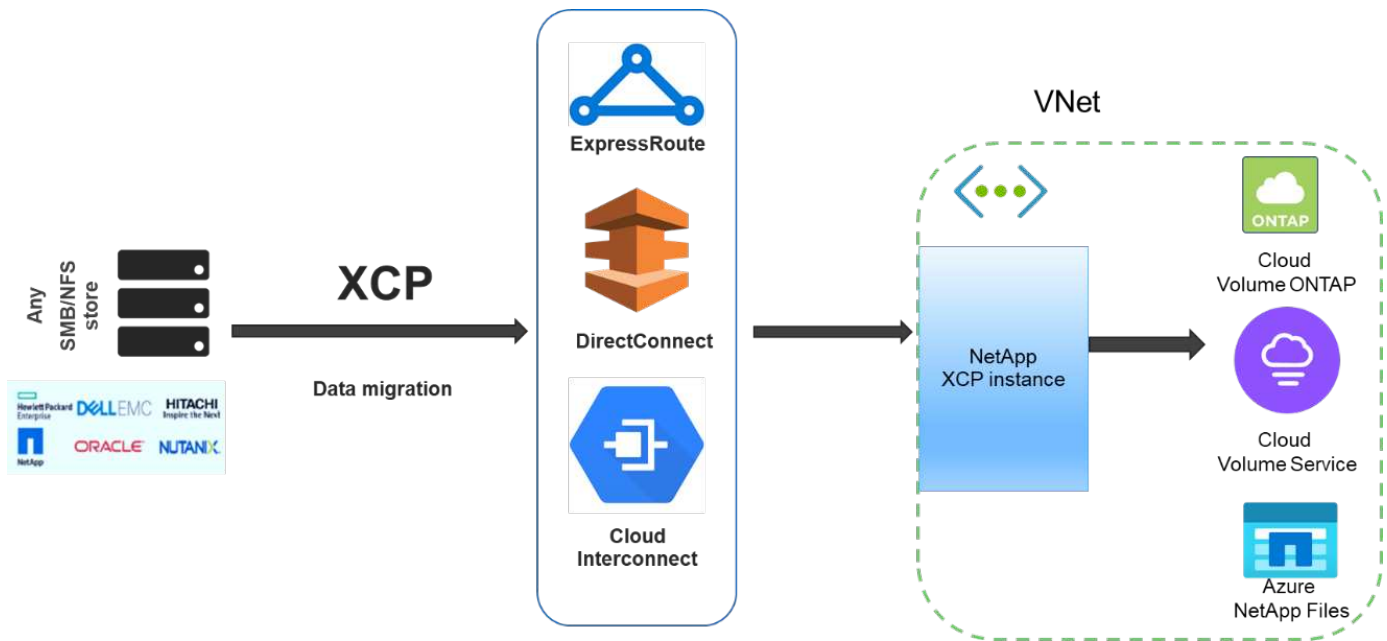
Any SMB/NFS store

Hewlett Packard Enterprise DELLEMC HITACHI Inspire the Next
NetApp ORACLE NUTANIX

XCP

Data migration

ExpressRoute

DirectConnect

Cloud Interconnect

VNet

NetApp XCP instance

ONTAP

Cloud Volume ONTAP

Cloud Volume Service

Azure NetApp Files